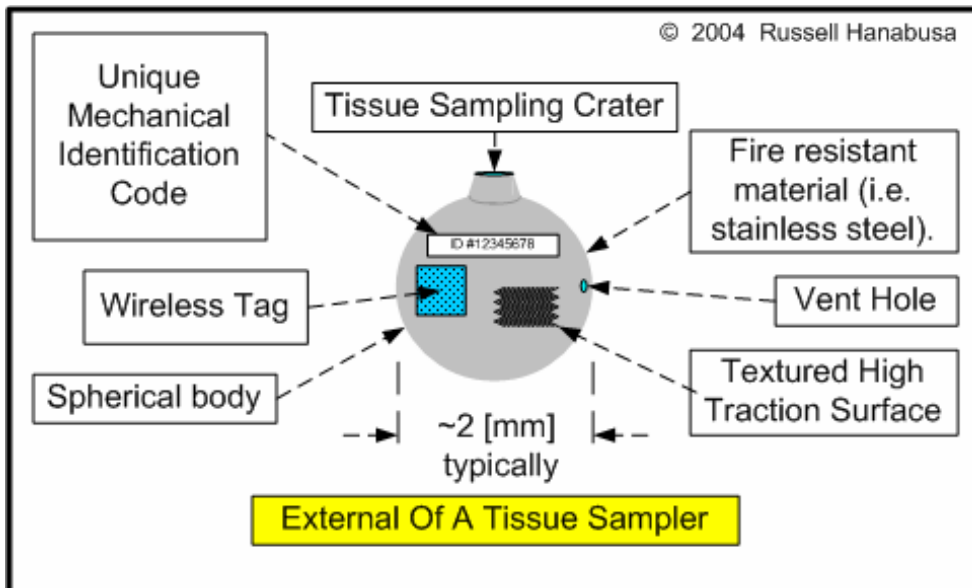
© 2004 Russell Hanabusa

Unique Mechanical Identification Code

Tissue Sampling Crater

Fire resistant material (i.e. stainless steel).

ID #12345678

Wireless Tag

Vent Hole

Spherical body

Textured High Traction Surface

~2 [mm] typically

External Of A Tissue Sampler